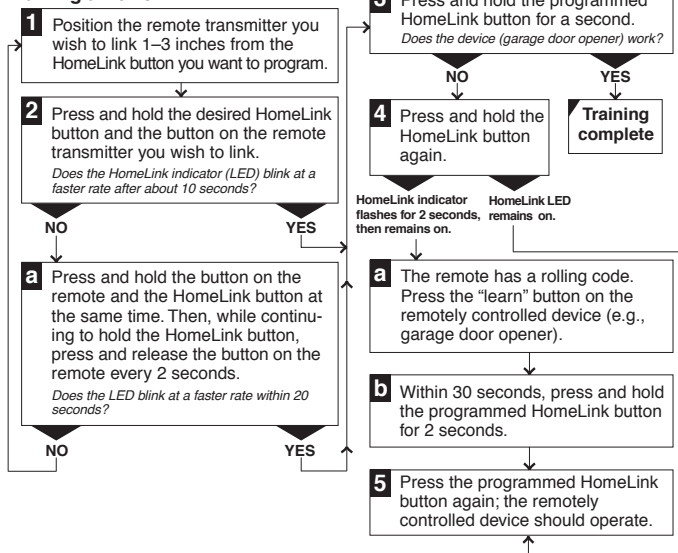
1 Position the remote transmitter you wish to link 1–3 inches from the HomeLink button you want to program.

2 Press and hold the desired HomeLink button and the button on the remote transmitter you wish to link.
Does the HomeLink indicator (LED) blink at a faster rate after about 10 seconds?

NO

YES

a Press and hold the button on the remote and the HomeLink button at the same time. Then, while continuing to hold the HomeLink button, press and release the button on the remote every 2 seconds.
Does the LED blink at a faster rate within 20 seconds?

NO

YES

3 Press and hold the programmed HomeLink button for a second.
Does the device (garage door opener) work?

NO

YES

Training complete

4 Press and hold the HomeLink button again.

HomeLink indicator flashes for 2 seconds, then remains on.

HomeLink LED remains on.

a The remote has a rolling code. Press the “learn” button on the remotely controlled device (e.g., garage door opener).

b Within 30 seconds, press and hold the programmed HomeLink button for 2 seconds.

5 Press the programmed HomeLink button again; the remotely controlled device should operate.